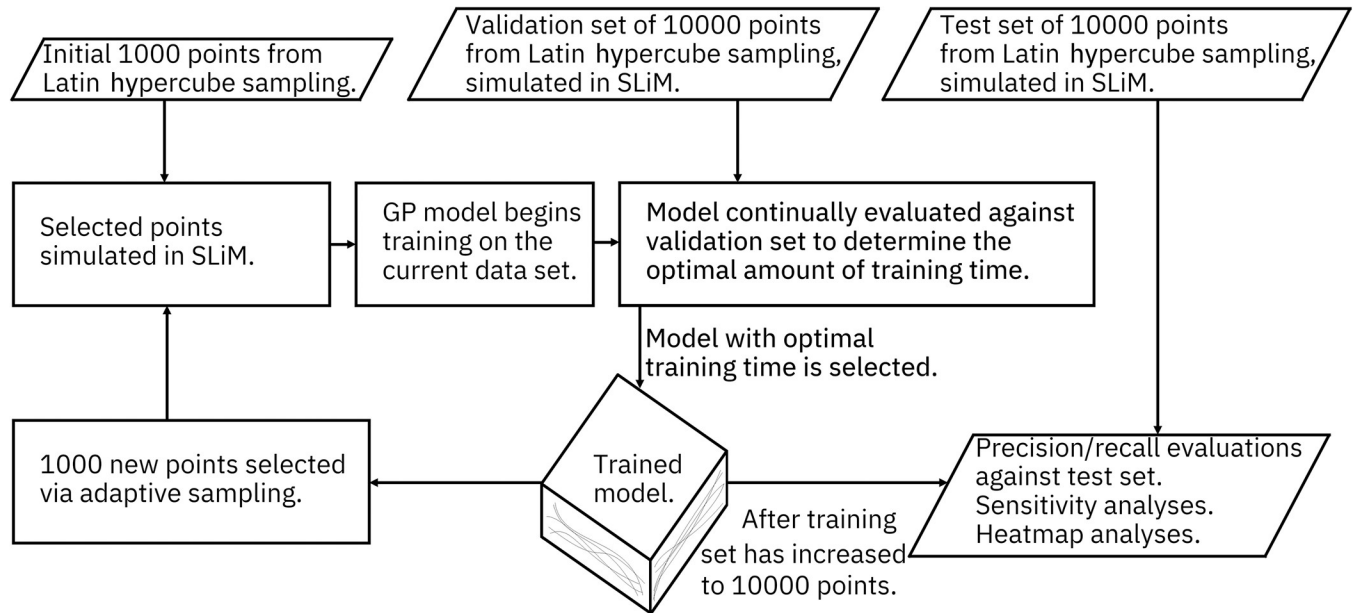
Initial 1000 points from Latin hypercube sampling.

Validation set of 10000 points from Latin hypercube sampling, simulated in SLiM.

Test set of 10000 points from Latin hypercube sampling, simulated in SLiM.

Selected points simulated in SLiM.

GP model begins training on the current data set.

Model continually evaluated against validation set to determine the optimal amount of training time.

Model with optimal training time is selected.

1000 new points selected via adaptive sampling.

Trained model.

After training set has increased to 10000 points.

Precision/recall evaluations against test set.
Sensitivity analyses.
Heatmap analyses.